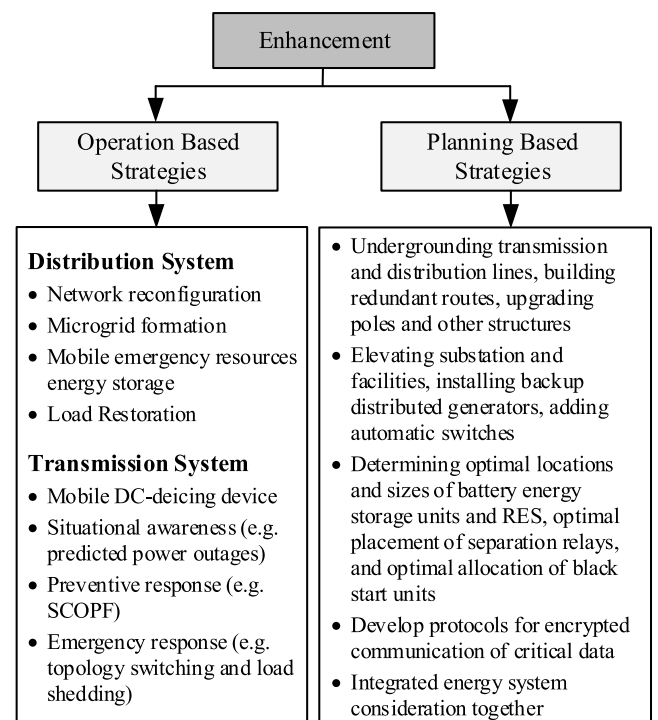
Enhancement

Operation Based Strategies

Planning Based Strategies

**Distribution System**
- Network reconfiguration
- Microgrid formation
- Mobile emergency resources energy storage
- Load Restoration

**Transmission System**
- Mobile DC-deicing device
- Situational awareness (e.g. predicted power outages)
- Preventive response (e.g. SCOPF)
- Emergency response (e.g. topology switching and load shedding)

- Undergrounding transmission and distribution lines, building redundant routes, upgrading poles and other structures
- Elevating substation and facilities, installing backup distributed generators, adding automatic switches
- Determining optimal locations and sizes of battery energy storage units and RES, optimal placement of separation relays, and optimal allocation of black start units
- Develop protocols for encrypted communication of critical data
- Integrated energy system consideration together